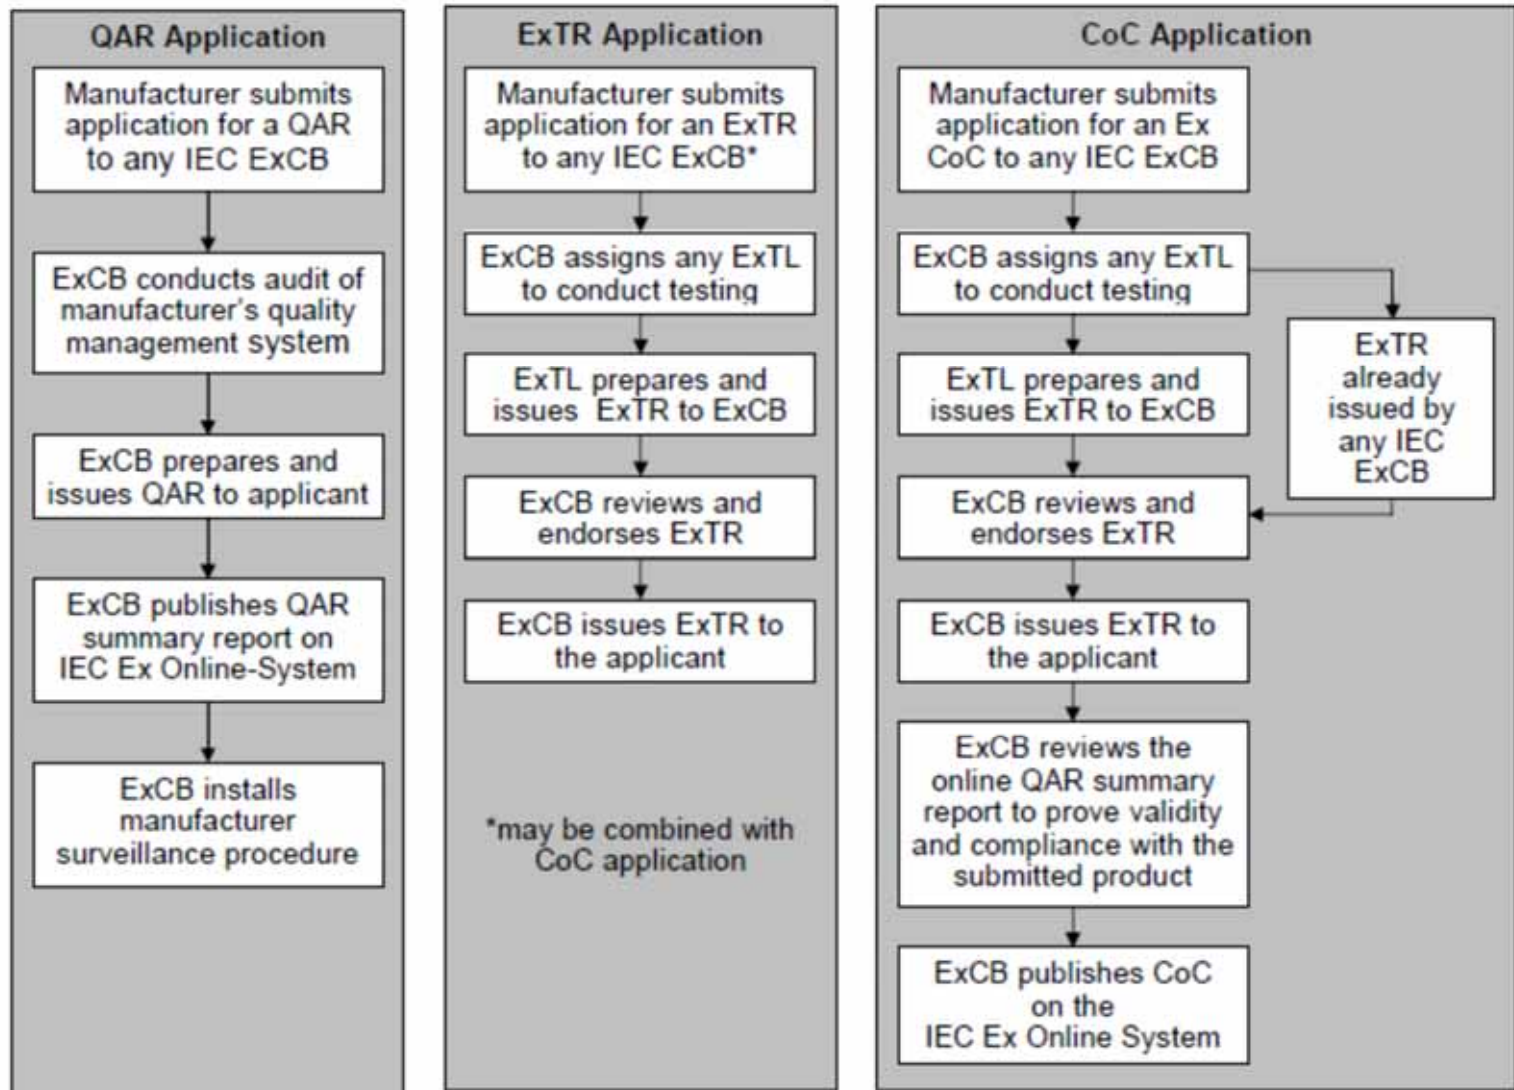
QAR Application

Manufacturer submits application for a QAR to any IEC ExCB

ExCB conducts audit of manufacturer's quality management system

ExCB prepares and issues QAR to applicant

ExCB publishes QAR summary report on IEC Ex Online-System

ExCB installs manufacturer surveillance procedure

ExTR Application

Manufacturer submits application for an ExTR to any IEC ExCB*

ExCB assigns any ExTL to conduct testing

ExTL prepares and issues ExTR to ExCB

ExCB reviews and endorses ExTR

ExCB issues ExTR to the applicant

*may be combined with CoC application

CoC Application

Manufacturer submits application for an Ex CoC to any IEC ExCB

ExCB assigns any ExTL to conduct testing

ExTR already issued by any IEC ExCB

ExTL prepares and issues ExTR to ExCB

ExCB reviews and endorses ExTR

ExCB issues ExTR to the applicant

ExCB reviews the online QAR summary report to prove validity and compliance with the submitted product

ExCB publishes CoC on the IEC Ex Online System